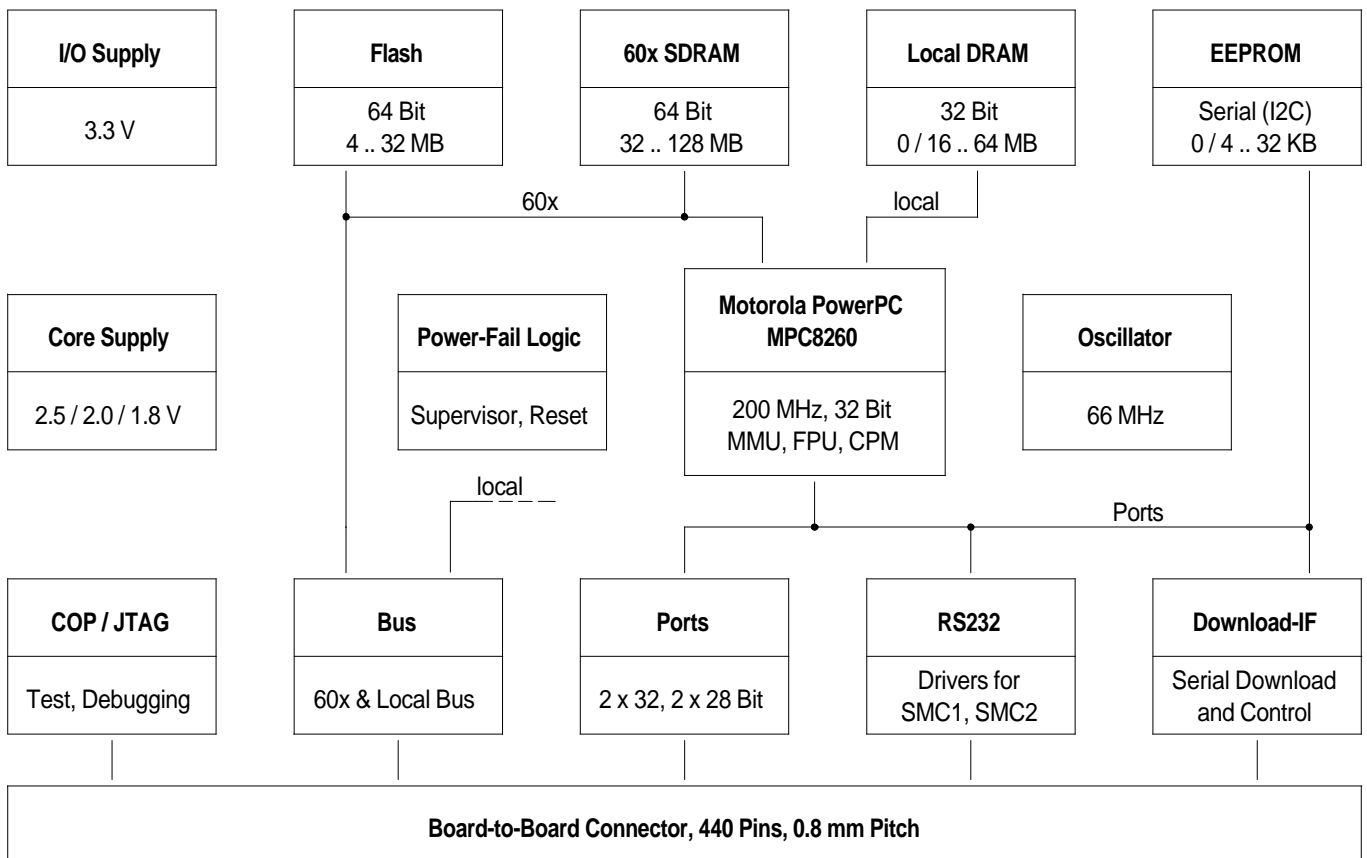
I/O Supply

3.3 V

Flash

64 Bit
4 .. 32 MB

60x SDRAM

64 Bit
32 .. 128 MB

Local DRAM

32 Bit
0 / 16 .. 64 MB

EEPROM

Serial (I2C)
0 / 4 .. 32 KB

60x

local

Core Supply

2.5 / 2.0 / 1.8 V

Power-Fail Logic

Supervisor, Reset

Motorola PowerPC
MPC8260

200 MHz, 32 Bit
MMU, FPU, CPM

Oscillator

66 MHz

local

Ports

COP / JTAG

Test, Debugging

Bus

60x & Local Bus

Ports

2 x 32, 2 x 28 Bit

RS232

Drivers for
SMC1, SMC2

Download-IF

Serial Download
and Control

Board-to-Board Connector, 440 Pins, 0.8 mm Pitch